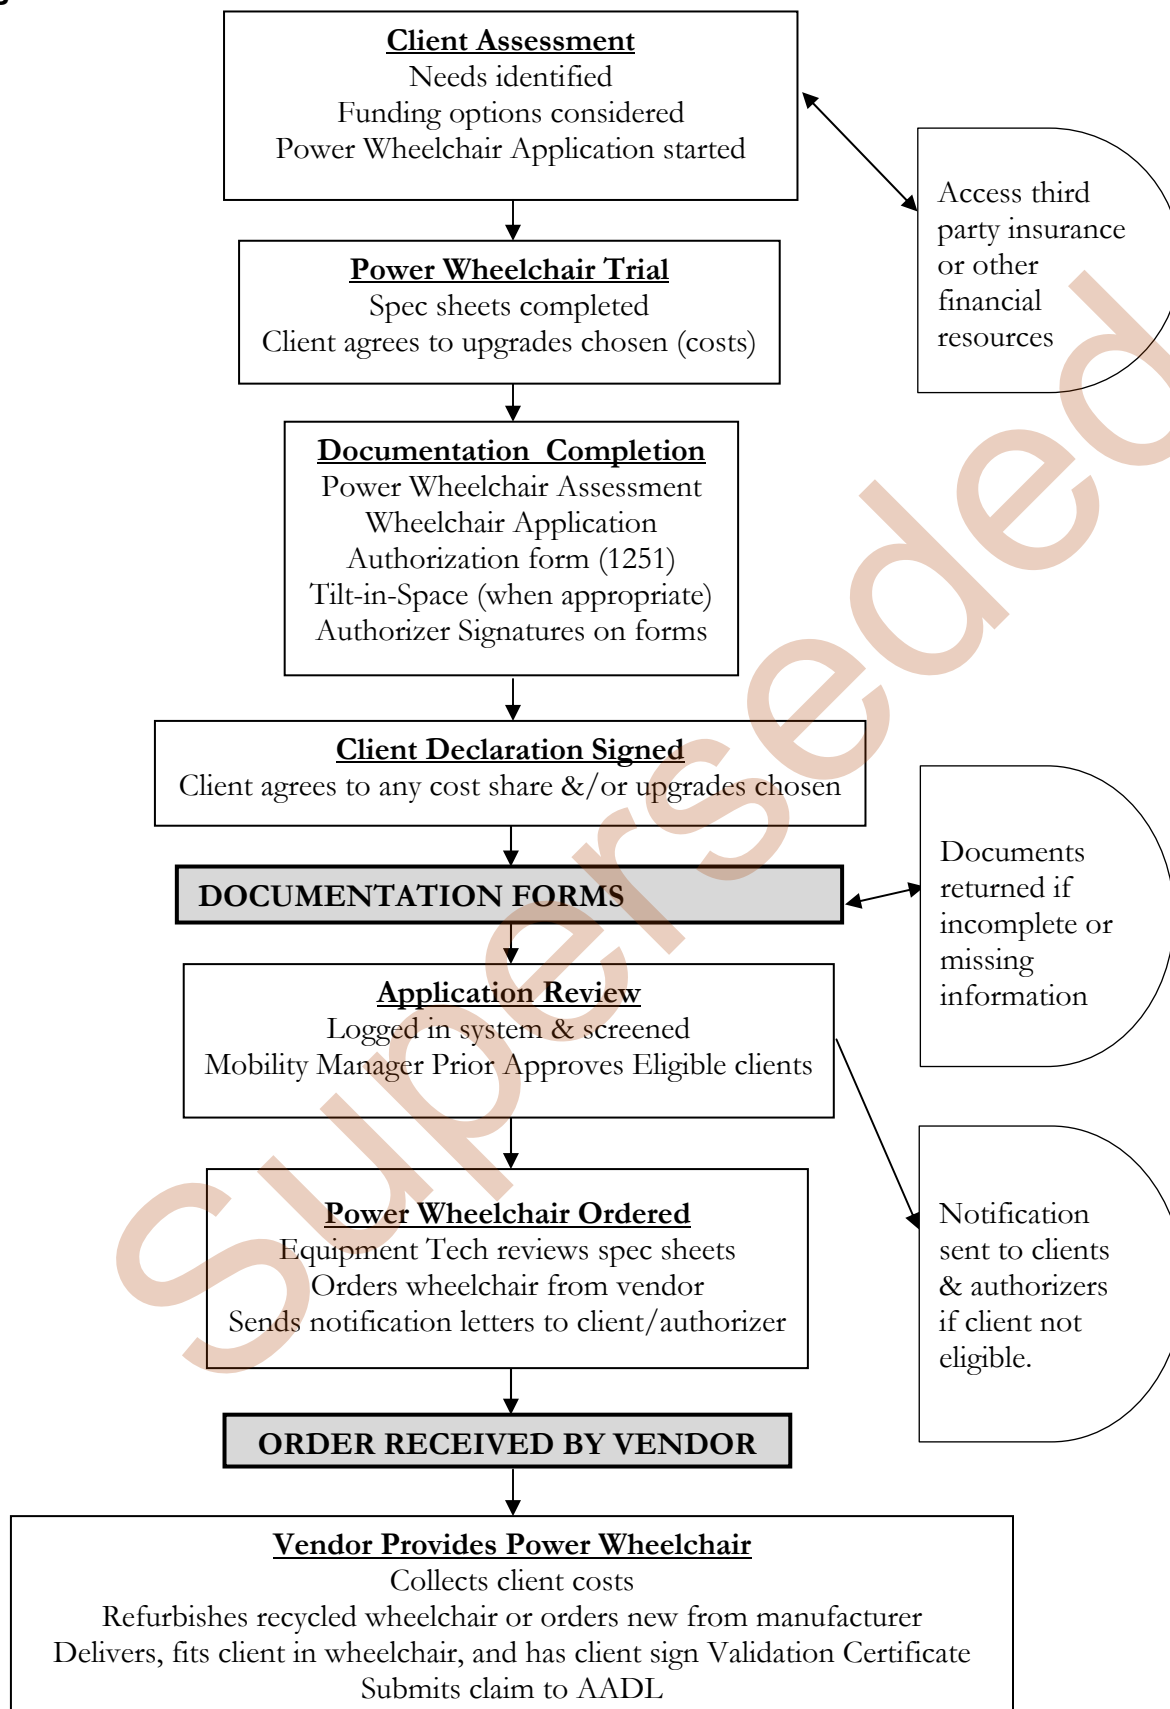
Client Assessment
Needs identified
Funding options considered
Power Wheelchair Application started

Access third party insurance or other financial resources

Power Wheelchair Trial
Spec sheets completed
Client agrees to upgrades chosen (costs)

Documentation Completion
Power Wheelchair Assessment
Wheelchair Application
Authorization form (1251)
Tilt-in-Space (when appropriate)
Authorizer Signatures on forms

Client Declaration Signed
Client agrees to any cost share &/or upgrades chosen

DOCUMENTATION FORMS

Documents returned if incomplete or missing information

Application Review
Logged in system & screened
Mobility Manager Prior Approves Eligible clients

Notification sent to clients & authorizers if client not eligible.

Power Wheelchair Ordered
Equipment Tech reviews spec sheets
Orders wheelchair from vendor
Sends notification letters to client/authorizer

ORDER RECEIVED BY VENDOR

Vendor Provides Power Wheelchair
Collects client costs
Refurbishes recycled wheelchair or orders new from manufacturer
Delivers, fits client in wheelchair, and has client sign Validation Certificate
Submits claim to AADL

Superseded